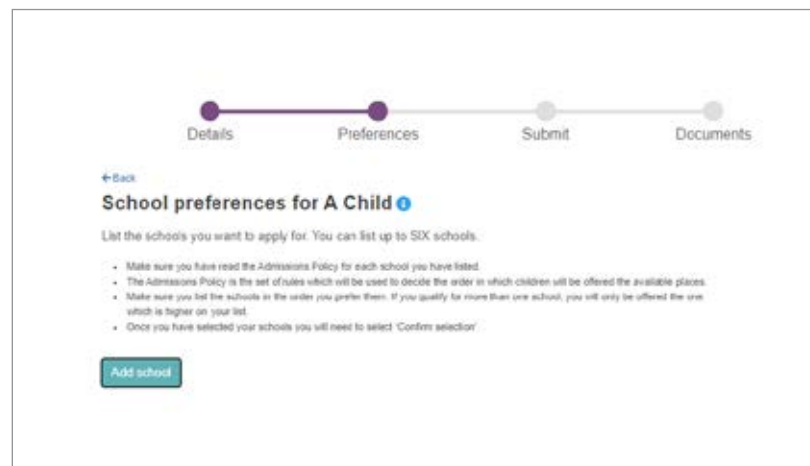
Details Preferences Submit Documents

← Back

School preferences for A Child

List the schools you want to apply for. You can list up to SIX schools.

- Make sure you have read the Admissions Policy for each school you have listed.
- The Admissions Policy is the set of rules which will be used to decide the order in which children will be offered the available places.
- Make sure you list the schools in the order you prefer them. If you qualify for more than one school, you will only be offered the one which is higher on your list.
- Once you have selected your schools you will need to select 'Confirm selection'

Add school